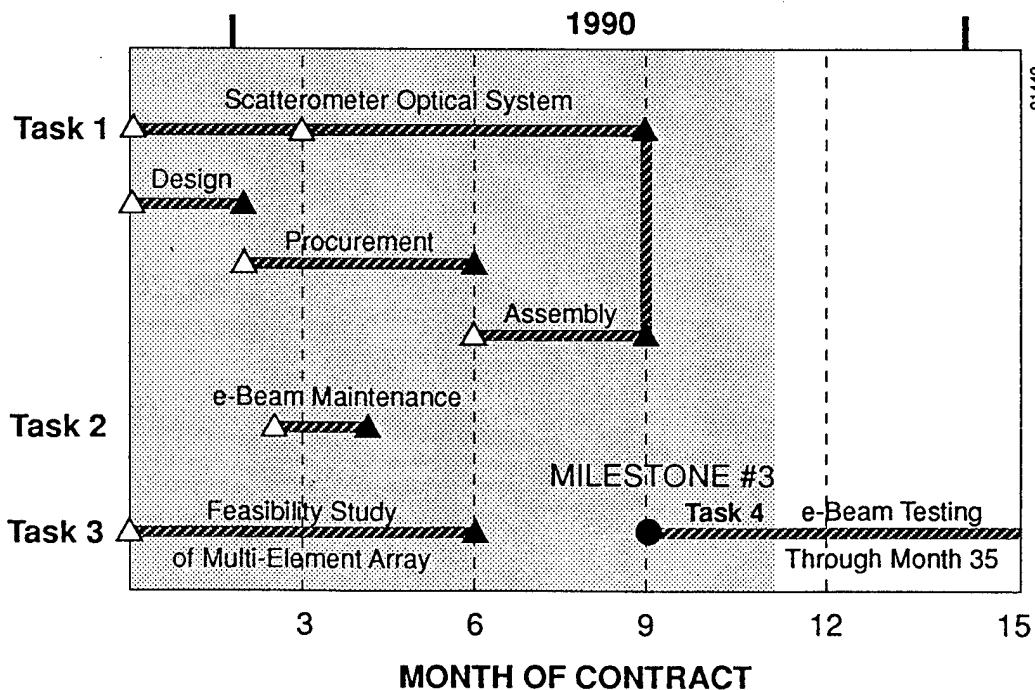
1990

Task 1
Scatterometer Optical System
Design
Procurement
Assembly

Task 2
e-Beam Maintenance

MILESTONE #3

Task 3
Feasibility Study of Multi-Element Array
Task 4
e-Beam Testing Through Month 35

3 6 9 12 15

MONTH OF CONTRACT

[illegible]